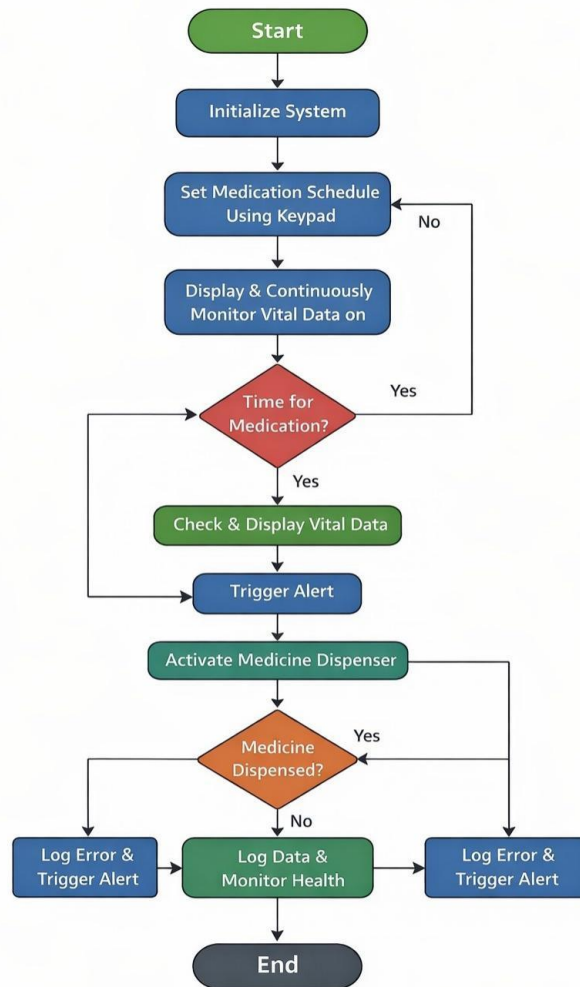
Start

Initialize System

Set Medication Schedule Using Keypad

No

Display & Continuously Monitor Vital Data on

Yes

Time for Medication?

Yes

Check & Display Vital Data

Trigger Alert

Activate Medicine Dispenser

Yes

Medicine Dispensed?

No

Log Error & Trigger Alert

Log Data & Monitor Health

Log Error & Trigger Alert

End